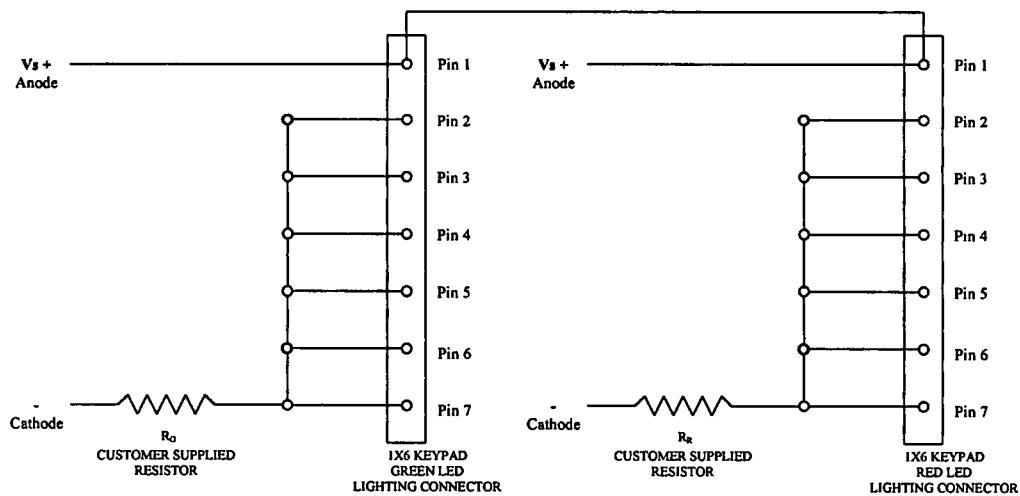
Vs +
Anode

-
Cathode

$R_G$
CUSTOMER SUPPLIED
RESISTOR

Pin 1
Pin 2
Pin 3
Pin 4
Pin 5
Pin 6
Pin 7

1X6 KEYPAD
GREEN LED
LIGHTING CONNECTOR

Vs +
Anode

-
Cathode

$R_R$
CUSTOMER SUPPLIED
RESISTOR

Pin 1
Pin 2
Pin 3
Pin 4
Pin 5
Pin 6
Pin 7

1X6 KEYPAD
RED LED
LIGHTING CONNECTOR